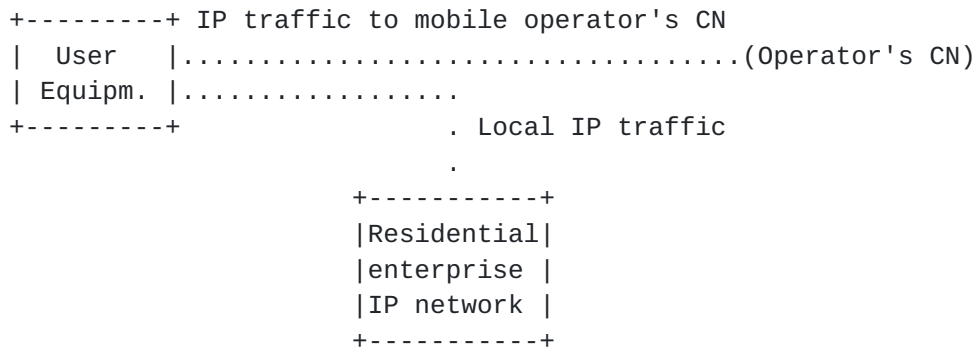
+---------+ IP traffic to mobile operator's CN
| User |.....................................(Operator's CN)
| Equipm. |..................
+---------+ . Local IP traffic
.
+-----------+
|Residential|
|enterprise |
|IP network |
+-----------+